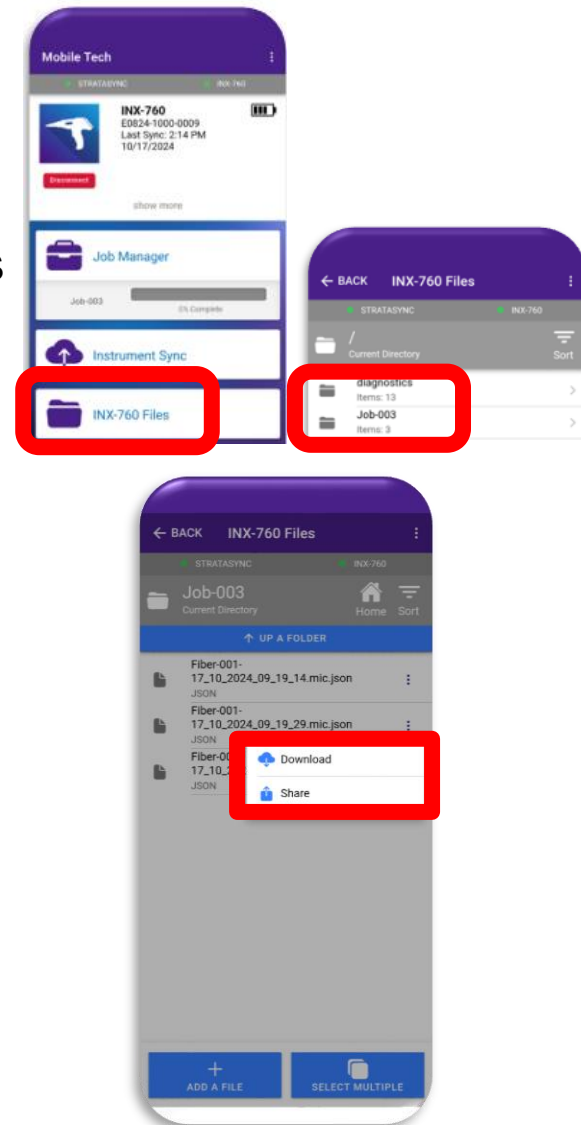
Mobile Tech

STRATASYNC INX-760

INX-760
E0824-1000-0009
Last Sync: 2:14 PM
10/17/2024

Disconnect

show more

Job Manager

Job-003 0% Complete

Instrument Sync

INX-760 Files

s

← BACK INX-760 Files

STRATASYNC INX-760

/
Current Directory

Sort

diagnostics
Items: 13

Job-003
Items: 3

← BACK INX-760 Files

STRATASYNC INX-760

Job-003
Current Directory

Home Sort

↑ UP A FOLDER

Fiber-001-17_10_2024_09_19_14.mic.json
JSON

Fiber-001-17_10_2024_09_19_29.mic.json
JSON

Fiber-00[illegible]
17_10_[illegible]
JSON

Download

Share

+
ADD A FILE

SELECT MULTIPLE